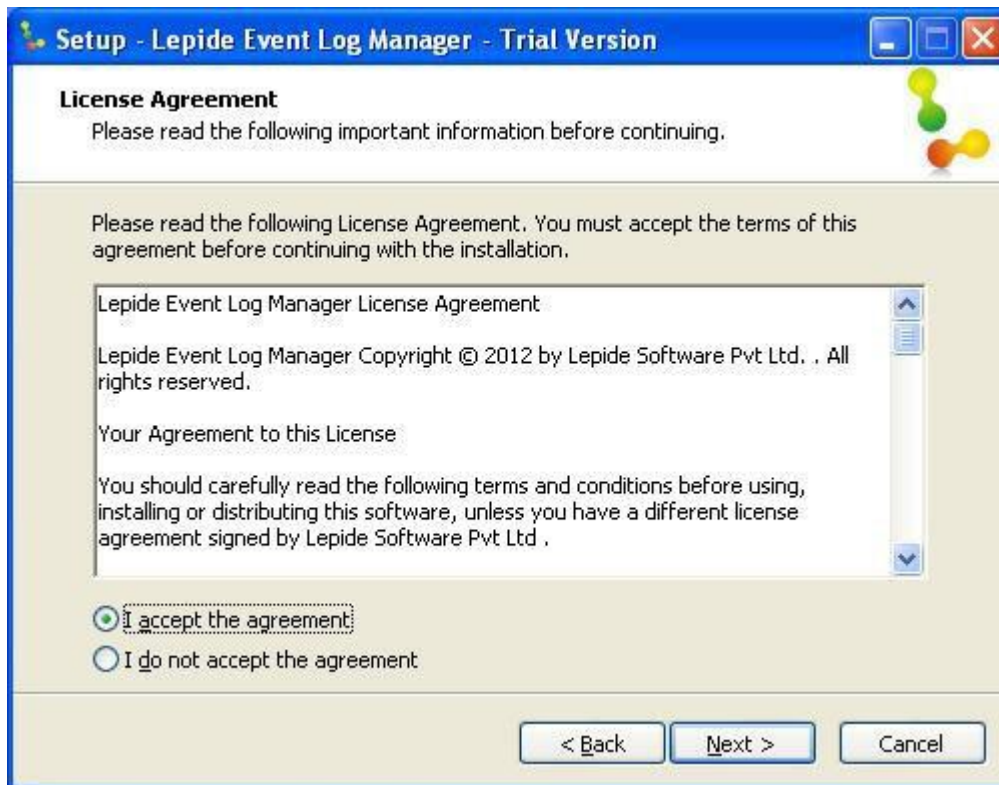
Setup - Lepide Event Log Manager - Trial Version

License Agreement
Please read the following important information before continuing.

Please read the following License Agreement. You must accept the terms of this agreement before continuing with the installation.

Lepide Event Log Manager License Agreement

Lepide Event Log Manager Copyright © 2012 by Lepide Software Pvt Ltd. . All rights reserved.

Your Agreement to this License

You should carefully read the following terms and conditions before using, installing or distributing this software, unless you have a different license agreement signed by Lepide Software Pvt Ltd .

I accept the agreement
I do not accept the agreement

< Back
Next >
Cancel